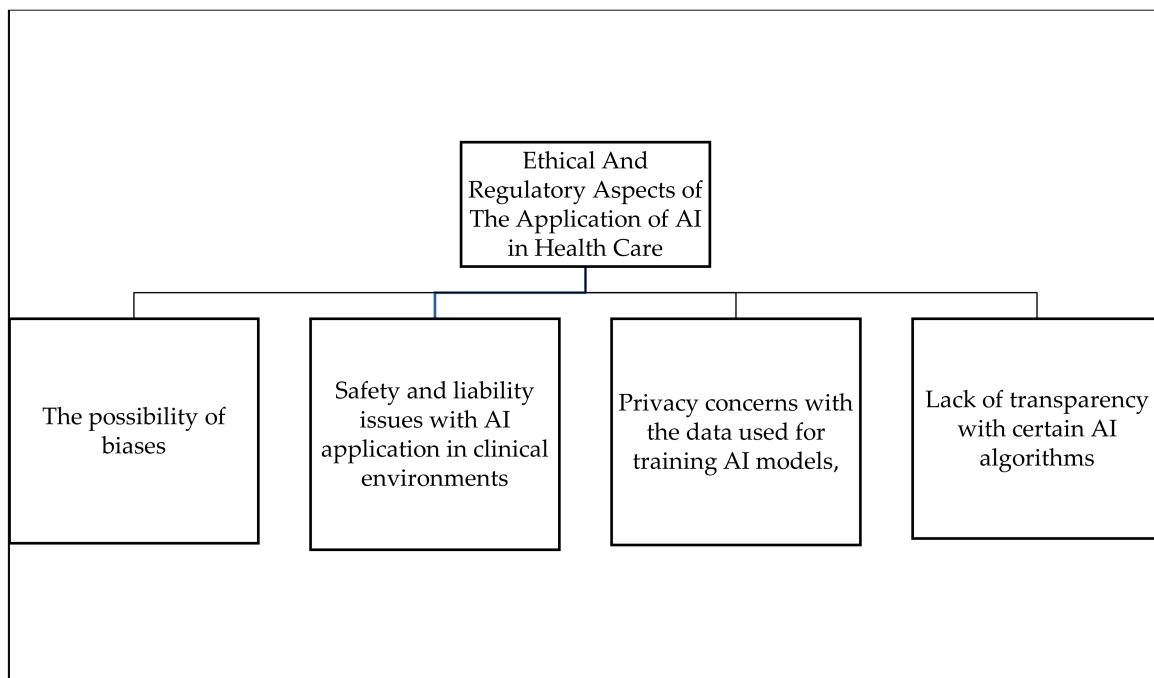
Ethical And Regulatory Aspects of The Application of AI in Health Care

The possibility of biases

Safety and liability issues with AI application in clinical environments

Privacy concerns with the data used for training AI models,

Lack of transparency with certain AI algorithms